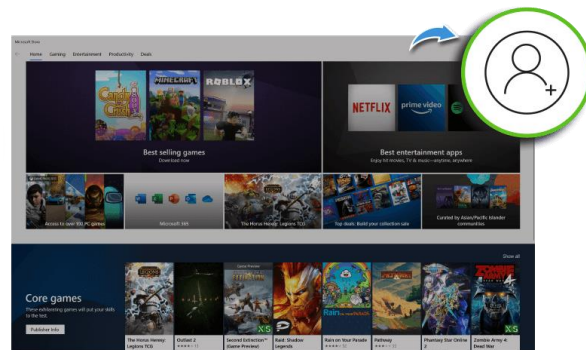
Microsoft Store

Home Gaming Entertainment Productivity Deals

Best selling games
Download now

NETFLIX prime video

Best entertainment apps
Enjoy hit movies, TV & music—anywhere, anywhere

Access to over 100 PC games

Microsoft 365

The Horus Heresy: Legions TCG

Top deals: Build your collection sale

Curated by Asian/Pacific Islander communities

Core games
These exhilarating games will put your skills to the test.

Publisher Info

Show all

The Horus Heresy: Legions TCG

Outlast 2

Second Extinction™ (Game Preview)

Raid: Shadow Legends

Rain on Your Parade

Pathway

Phantasy Star Online 2

Zombie Army 4: Dead War